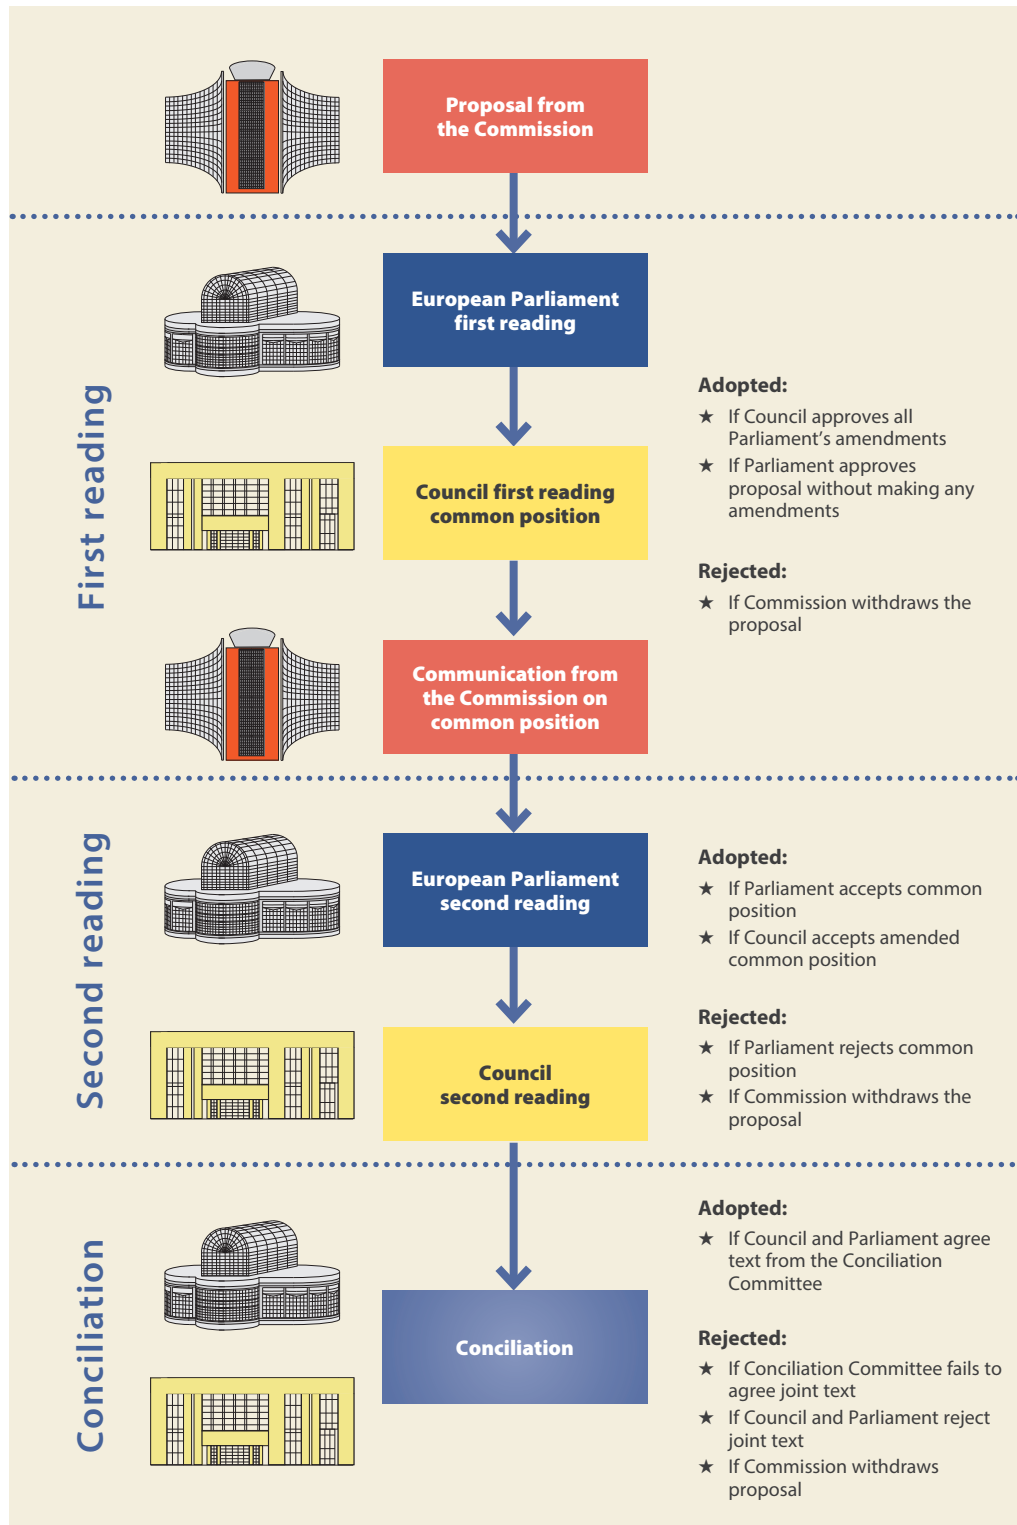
Proposal from the Commission

First reading

European Parliament first reading

Council first reading common position

Communication from the Commission on common position

Adopted:
★ If Council approves all Parliament's amendments
★ If Parliament approves proposal without making any amendments

Rejected:
★ If Commission withdraws the proposal

Second reading

European Parliament second reading

Council second reading

Adopted:
★ If Parliament accepts common position
★ If Council accepts amended common position

Rejected:
★ If Parliament rejects common position
★ If Commission withdraws the proposal

Conciliation

Conciliation

Adopted:
★ If Council and Parliament agree text from the Conciliation Committee

Rejected:
★ If Conciliation Committee fails to agree joint text
★ If Council and Parliament reject joint text
★ If Commission withdraws proposal